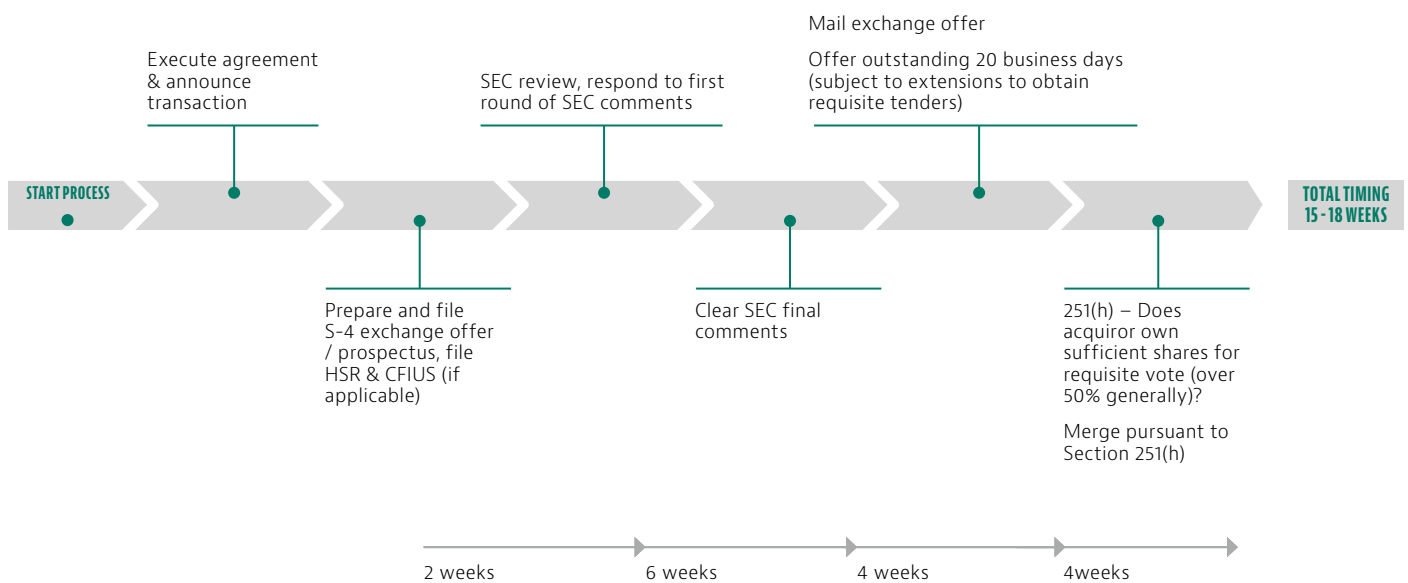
START PROCESS

Execute agreement & announce transaction

Prepare and file S-4 exchange offer / prospectus, file HSR & CFIUS (if applicable)

SEC review, respond to first round of SEC comments

Clear SEC final comments

Mail exchange offer

Offer outstanding 20 business days (subject to extensions to obtain requisite tenders)

251(h) – Does acquiror own sufficient shares for requisite vote (over 50% generally)?

Merge pursuant to Section 251(h)

TOTAL TIMING 15 - 18 WEEKS

2 weeks

6 weeks

4 weeks

4weeks